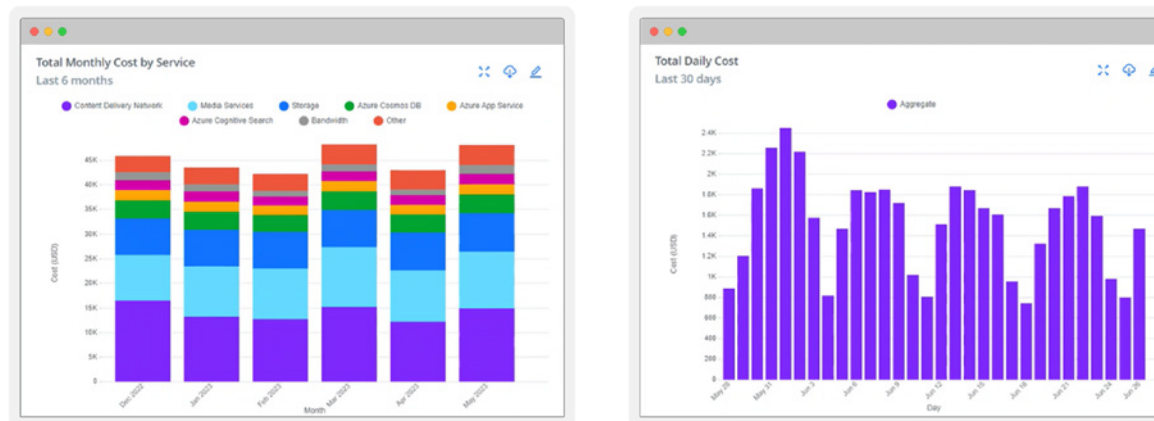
Total Monthly Cost by Service
Last 6 months

Content Delivery Network
Media Services
Storage
Azure Cosmos DB
Azure App Service
Azure Cognitive Search
Bandwidth
Other

45K
40K
35K
30K
25K
20K
15K
10K
5K
0

Cost (USD)

Dec 2022
Jan 2023
Feb 2023
Mar 2023
Apr 2023
May 2023

Month

Total Daily Cost
Last 30 days

Aggregate

2.4K
2.2K
2K
1.8K
1.6K
1.4K
1.2K
1K
800
600
400
200
0

Cost (USD)

May 28
May 31
Jun 3
Jun 6
Jun 9
Jun 12
Jun 15
Jun 18
Jun 21
Jun 24
Jun 26

Day